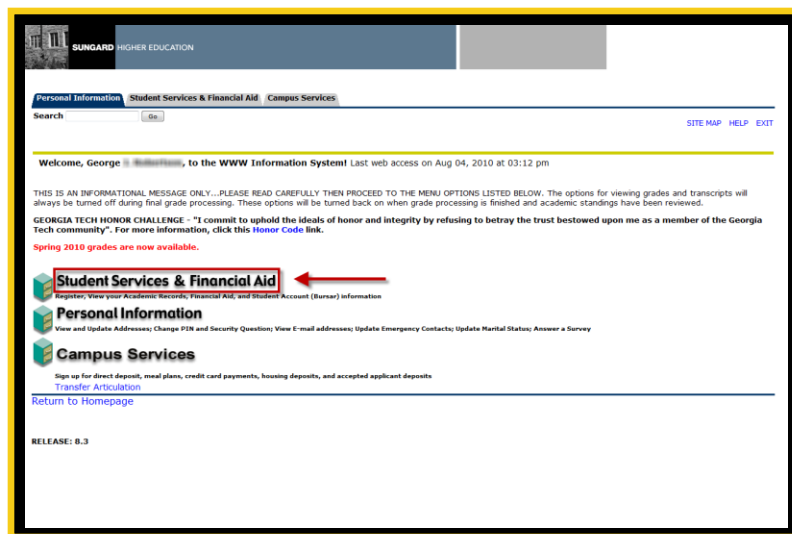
SUNGARD HIGHER EDUCATION

Personal Information | Student Services & Financial Aid | Campus Services

Search [Go]

SITE MAP HELP EXIT

Welcome, George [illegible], to the WWW Information System! Last web access on Aug 04, 2010 at 03:12 pm

THIS IS AN INFORMATIONAL MESSAGE ONLY....PLEASE READ CAREFULLY THEN PROCEED TO THE MENU OPTIONS LISTED BELOW. The options for viewing grades and transcripts will always be turned off during final grade processing. These options will be turned back on when grade processing is finished and academic standings have been reviewed.

GEORGIA TECH HONOR CHALLENGE - "I commit to uphold the ideals of honor and integrity by refusing to betray the trust bestowed upon me as a member of the Georgia Tech community". For more information, click this Honor Code link.

Spring 2010 grades are now available.

Student Services & Financial Aid
Register, View your Academic Records, Financial Aid, and Student Account (Bursar) information

Personal Information
View and Update Addresses; Change PIN and Security Question; View E-mail addresses; Update Emergency Contacts; Update Marital Status; Answer a Survey

Campus Services
Sign up for direct deposit, meal plans, credit card payments, housing deposits, and accepted applicant deposits
Transfer Articulation

Return to Homepage

RELEASE: 8.3